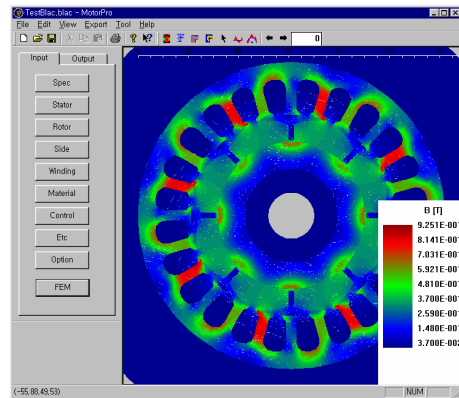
TestBlac.blac - MotorPro
File Edit View Export Tool Help
0
Input Output
Spec
Stator
Rotor
Side
Winding
Material
Control
Etc
Option
FEM
B [T]
9.251E-001
8.141E-001
7.031E-001
5.921E-001
4.810E-001
3.700E-001
2.590E-001
1.480E-001
3.700E-002
(-55.88,49.53)
NUM